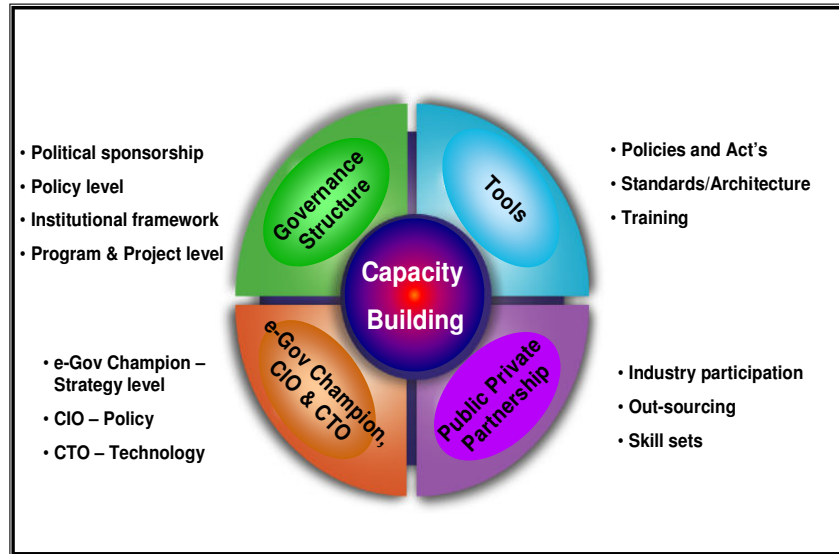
• Political sponsorship
• Policy level
• Institutional framework
• Program & Project level

Governance Structure

Tools

• Policies and Act's
• Standards/Architecture
• Training

Capacity Building

• e-Gov Champion – Strategy level
• CIO – Policy
• CTO – Technology

e-Gov Champion, CIO & CTO

Public Private Partnership

• Industry participation
• Out-sourcing
• Skill sets